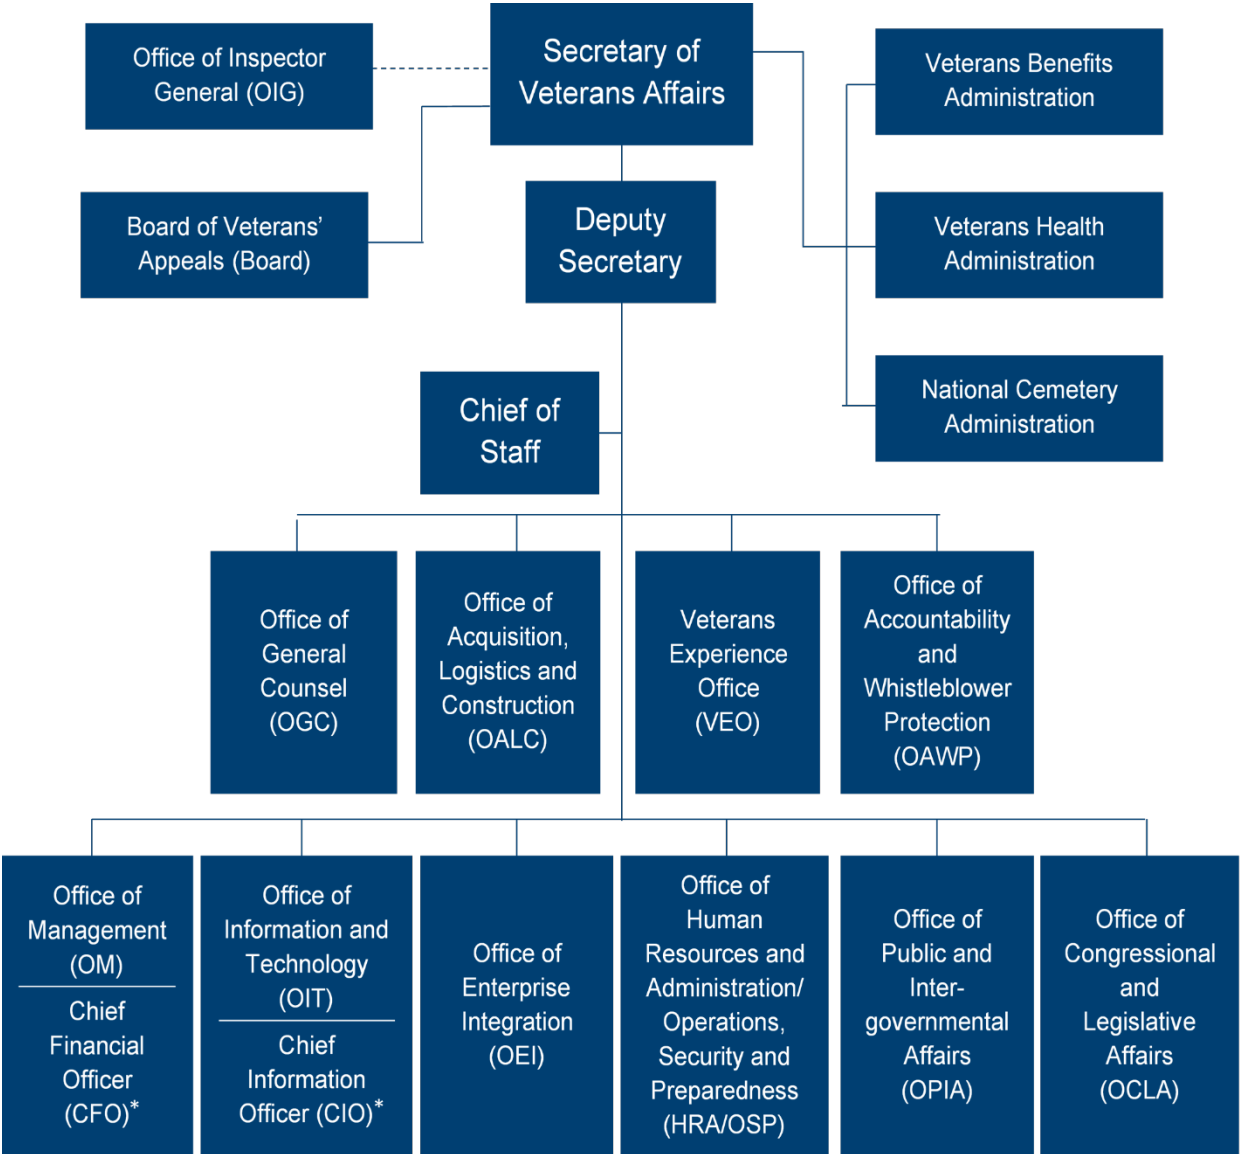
Office of Inspector General (OIG)

Secretary of Veterans Affairs

Veterans Benefits Administration

Board of Veterans' Appeals (Board)

Deputy Secretary

Veterans Health Administration

National Cemetery Administration

Chief of Staff

Office of General Counsel (OGC)

Office of Acquisition, Logistics and Construction (OALC)

Veterans Experience Office (VEO)

Office of Accountability and Whistleblower Protection (OAWP)

Office of Management (OM)

Chief Financial Officer (CFO)*

Office of Information and Technology (OIT)

Chief Information Officer (CIO)*

Office of Enterprise Integration (OEI)

Office of Human Resources and Administration/ Operations, Security and Preparedness (HRA/OSP)

Office of Public and Inter-governmental Affairs (OPIA)

Office of Congressional and Legislative Affairs (OCLA)